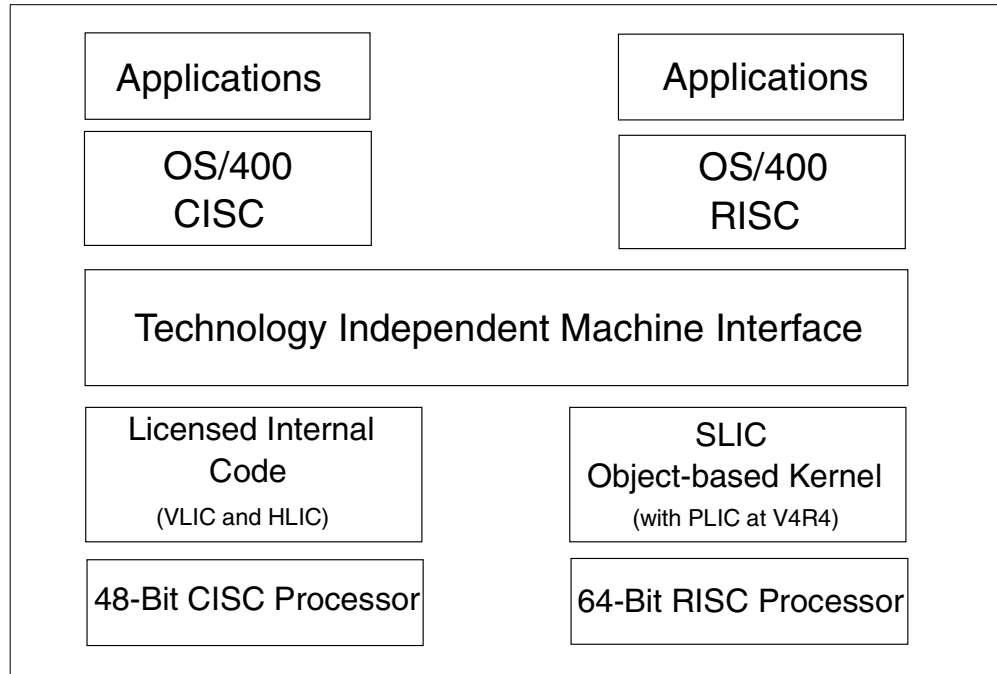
Applications

Applications

OS/400
CISC

OS/400
RISC

Technology Independent Machine Interface

Licensed Internal Code
(VLIC and HLIC)

SLIC
Object-based Kernel
(with PLIC at V4R4)

48-Bit CISC Processor

64-Bit RISC Processor